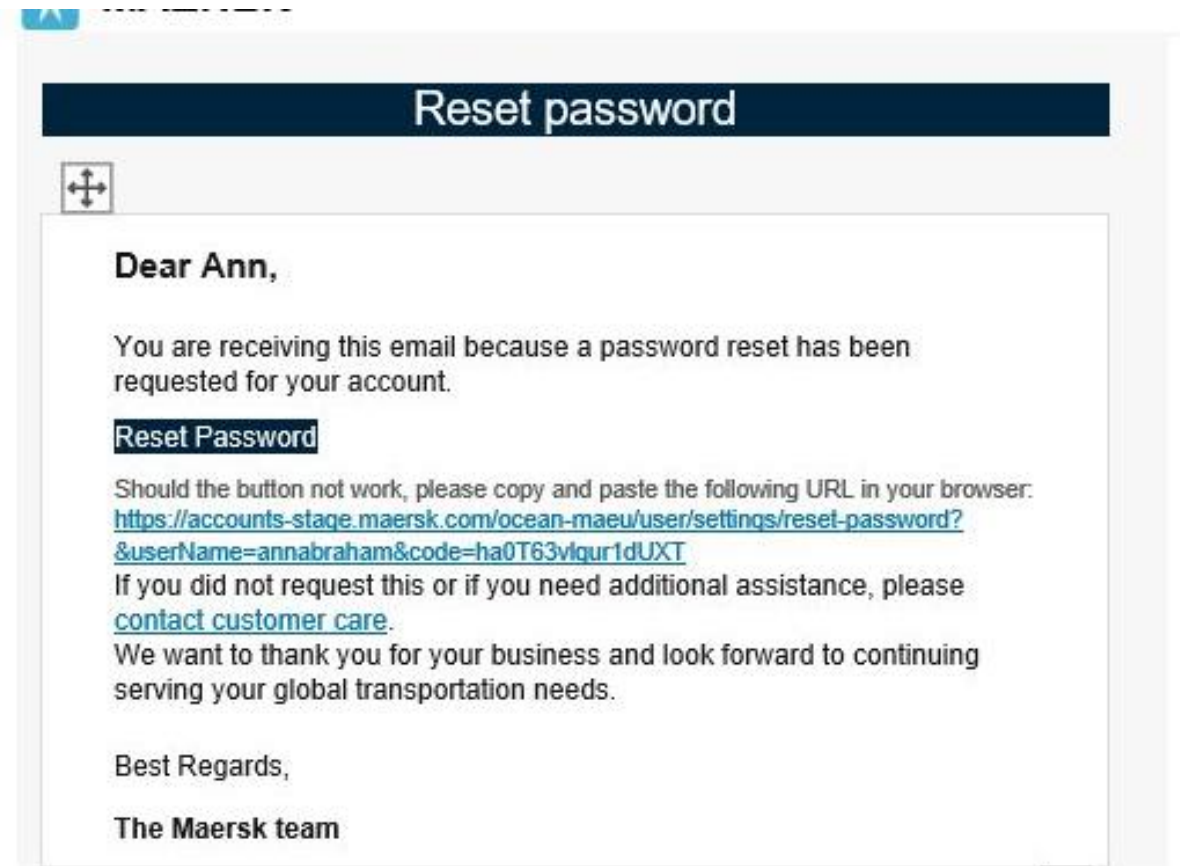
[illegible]

Reset password

Dear Ann,

You are receiving this email because a password reset has been requested for your account.

Reset Password

Should the button not work, please copy and paste the following URL in your browser: https://accounts-stage.maersk.com/ocean-maeu/user/settings/reset-password?&userName=annabraham&code=ha0T63vlqur1dUXT
If you did not request this or if you need additional assistance, please contact customer care.
We want to thank you for your business and look forward to continuing serving your global transportation needs.

Best Regards,

The Maersk team